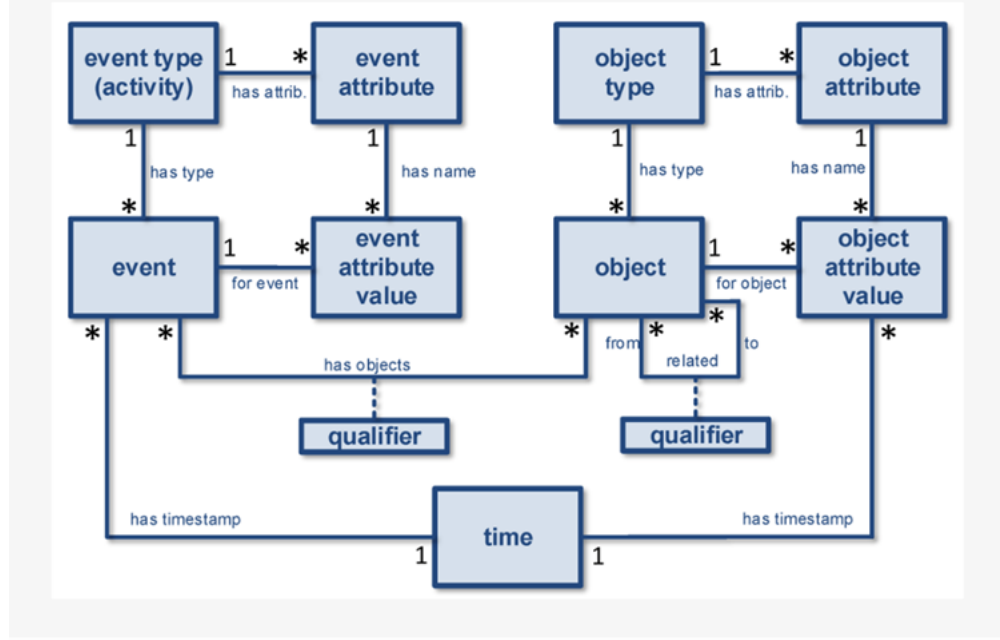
event type (activity)

1

*

has attrib.

event attribute

object type

1

*

has attrib.

object attribute

1

has type

*

1

has name

*

1

has type

*

1

has name

*

event

1

*

for event

event attribute value

object

1

*

for object

object attribute value

*

*

has objects

*

from

*

*

related

to

*

qualifier

qualifier

has timestamp

time

has timestamp

1

1